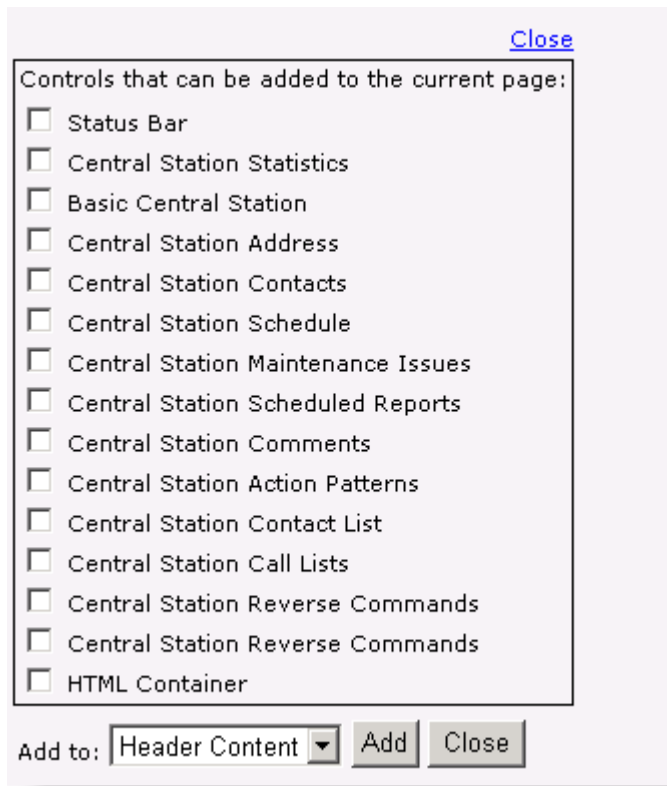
Close

Controls that can be added to the current page:

Status Bar
Central Station Statistics
Basic Central Station
Central Station Address
Central Station Contacts
Central Station Schedule
Central Station Maintenance Issues
Central Station Scheduled Reports
Central Station Comments
Central Station Action Patterns
Central Station Contact List
Central Station Call Lists
Central Station Reverse Commands
Central Station Reverse Commands
HTML Container

Add to: Header Content Add Close